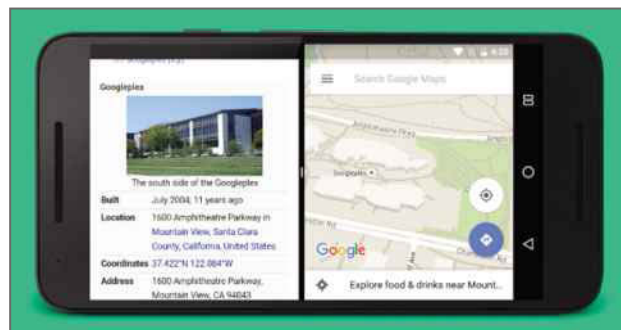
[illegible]

Googleplex

The south side of the Googleplex

| Built | July 2004; 11 years ago |
|---|---|
| Location | 1600 Amphitheatre Parkway in Mountain View, Santa Clara County, California, United States |
| Coordinates | 37.422°N 122.084°W |
| Address | 1600 Amphitheatre Parkway, Mountain View, CA 94043 |

Search Google Maps

Googleplex

Google

Explore food & drinks near Mount...